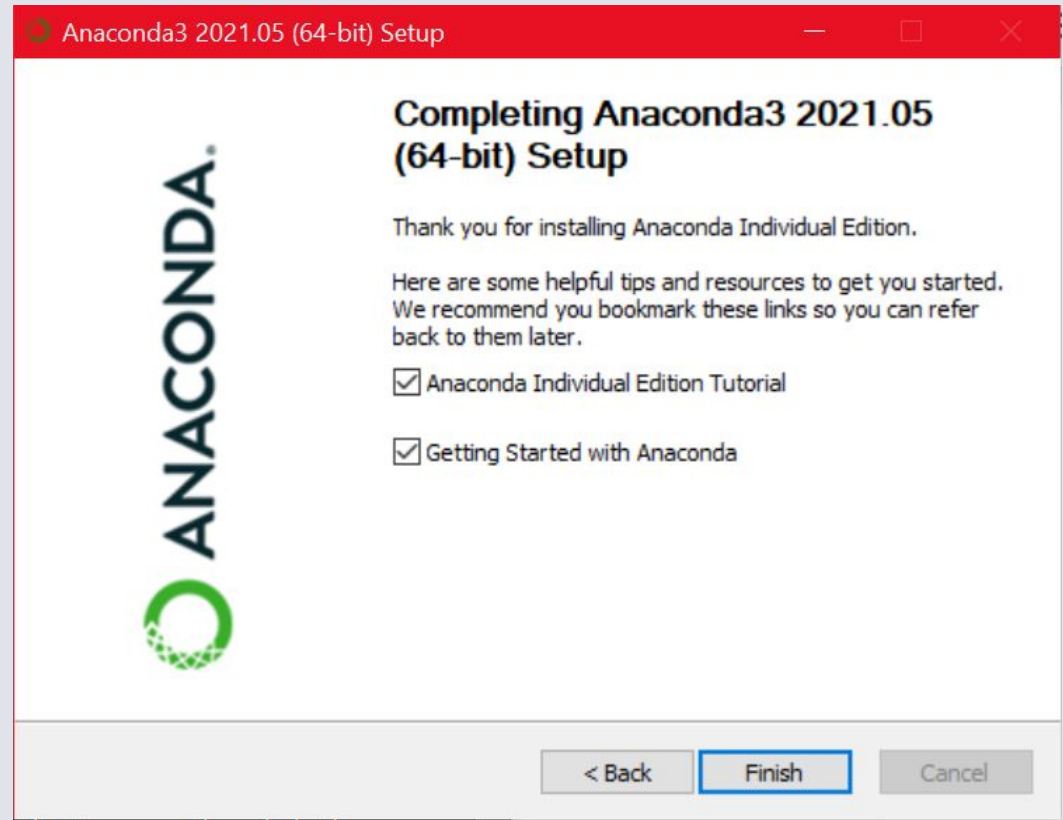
Anaconda3 2021.05 (64-bit) Setup

ANACONDA.

Completing Anaconda3 2021.05 (64-bit) Setup

Thank you for installing Anaconda Individual Edition.

Here are some helpful tips and resources to get you started. We recommend you bookmark these links so you can refer back to them later.

Anaconda Individual Edition Tutorial

Getting Started with Anaconda

< Back

Finish

Cancel